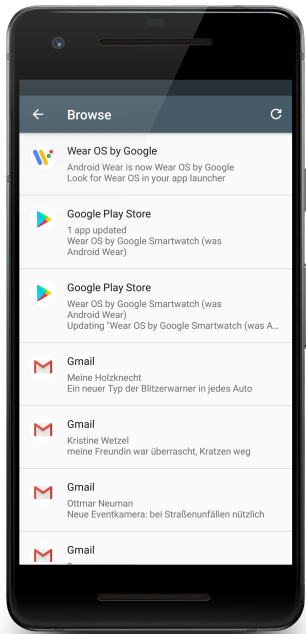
Browse

Wear OS by Google
Android Wear is now Wear OS by Google
Look for Wear OS in your app launcher

Google Play Store
1 app updated
Wear OS by Google Smartwatch (was Android Wear)

Google Play Store
Wear OS by Google Smartwatch (was Android Wear)
Updating "Wear OS by Google Smartwatch (was A...

Gmail
Meine Holzknecht
Ein neuer Typ der Blitzerwarner in jedes Auto

Gmail
Kristine Wetzel
meine Freundin war überrascht, Kratzen weg

Gmail
Ottmar Neuman
Neue Eventkamera: bei Straßenunfällen nützlich

Gmail
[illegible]